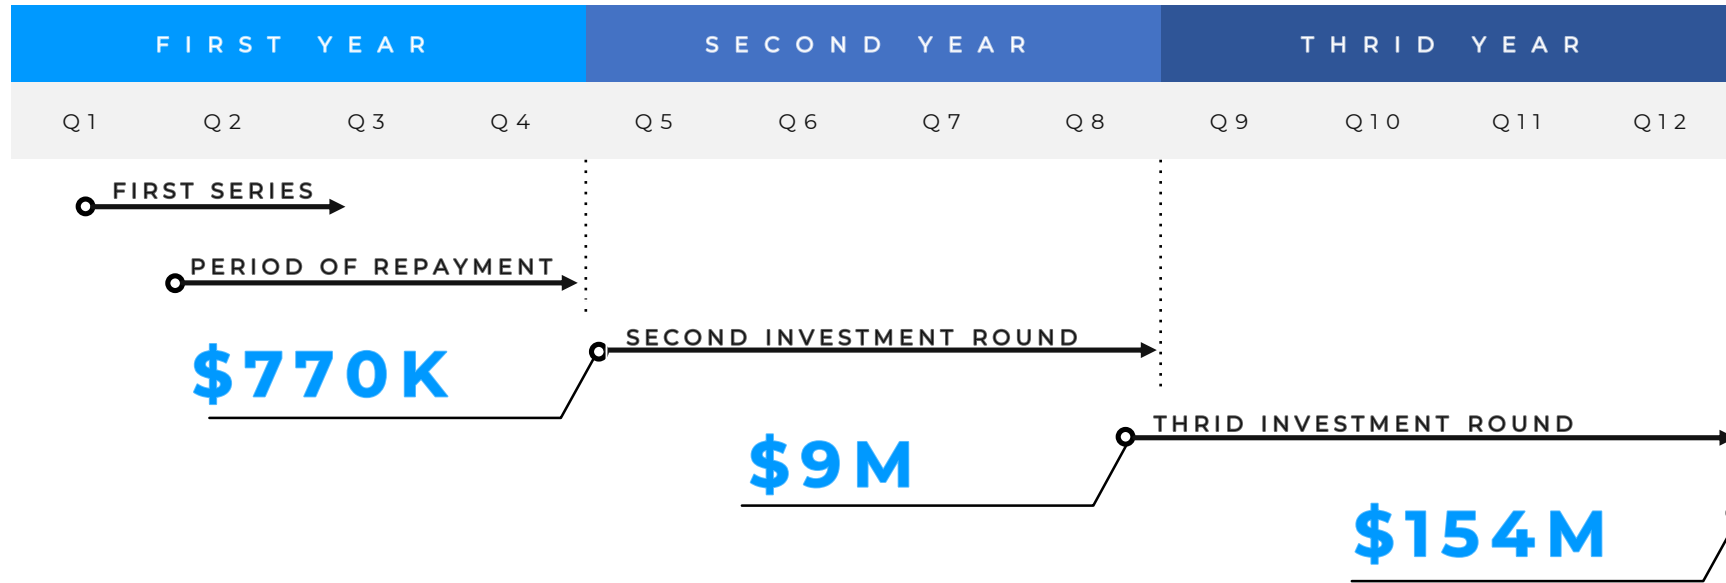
FIRST YEAR

SECOND YEAR

THRID YEAR

| Q1 | Q2 | Q3 | Q4 | Q5 | Q6 | Q7 | Q8 | Q9 | Q10 | Q11 | Q12 |
|---|---|---|---|---|---|---|---|---|---|---|---|

FIRST SERIES

PERIOD OF REPAYMENT

$770K

SECOND INVESTMENT ROUND

$9M

THRID INVESTMENT ROUND

$154M